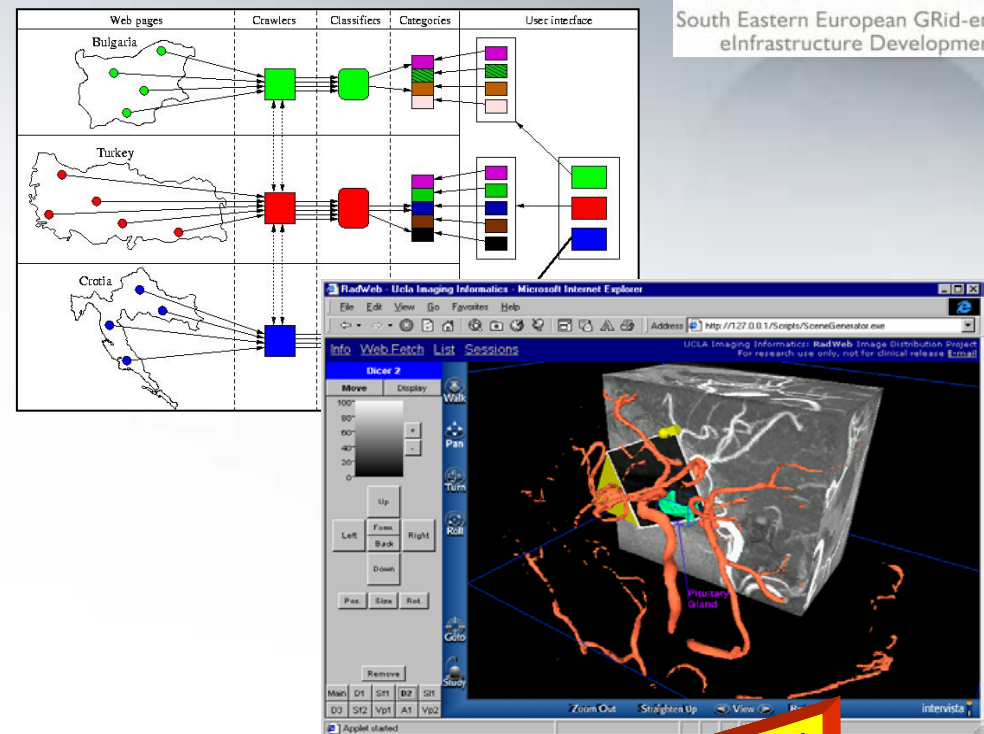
South Eastern European GRid-er
eInfrastructure Developmer

| Web pages | Crawlers | Classifiers | Categories | User interface |
|---|---|---|---|---|

Bulgaria

Turkey

Crotia

RadWeb - Ucla Imaging Informatics - Microsoft Internet Explorer

File Edit View Go Favorites Help

Address http://127.0.0.1/Scripts/SceneGenerator.exe

Info Web Fetch List Sessions

UCLA Imaging Informatics: RadWeb Image Distribution Project
For research use only, not for clinical release E-mail

Dicer 2

Move Display

100
80
60
40
20
0

+
-

Walk

Pan

Turn

Roll

Up

Left Forw. Back Right

Down

Pos. Size Rot

Goto

Study

Remove

Main D1 Sf1 D2 Sl1
D3 Sf2 Vp1 A1 Vp2

Pituitary Gland

Zoom Out Straighten Up View Re

intervista

Applet started